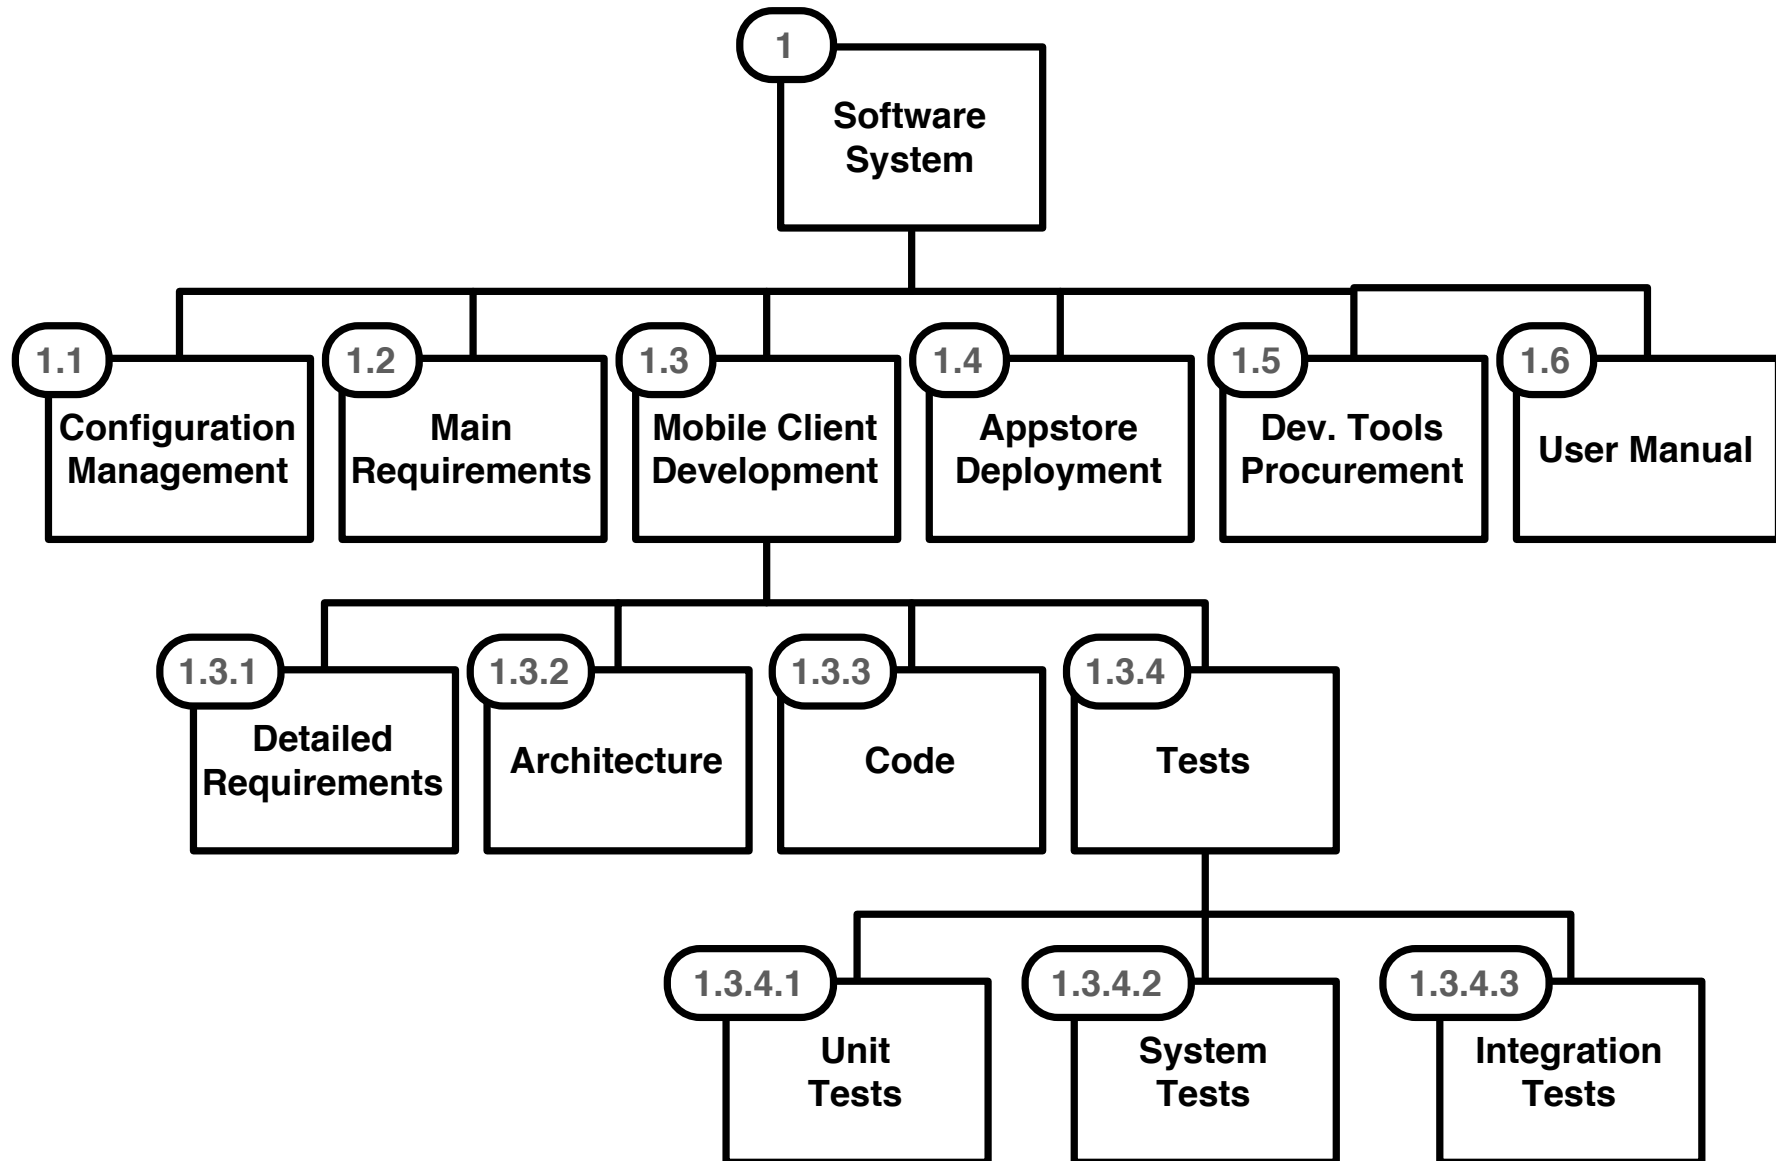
1
Software System

1.1
Configuration Management

1.2
Main Requirements

1.3
Mobile Client Development

1.4
Appstore Deployment

1.5
Dev. Tools Procurement

1.6
User Manual

1.3.1
Detailed Requirements

1.3.2
Architecture

1.3.3
Code

1.3.4
Tests

1.3.4.1
Unit Tests

1.3.4.2
System Tests

1.3.4.3
Integration Tests